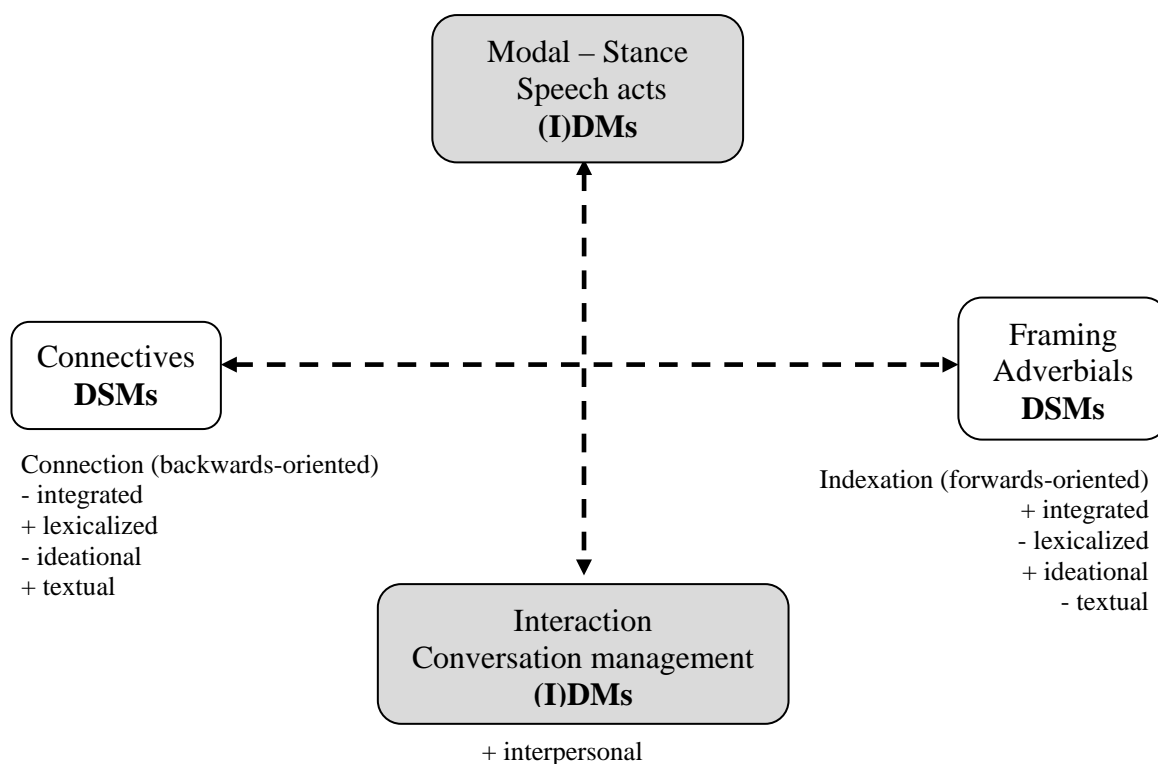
Modal – Stance
Speech acts
**(I)DMs**

Connectives
**DSMs**

Connection (backwards-oriented)
- integrated
+ lexicalized
- ideational
+ textual

Framing
Adverbials
**DSMs**

Indexation (forwards-oriented)
+ integrated
- lexicalized
+ ideational
- textual

Interaction
Conversation management
**(I)DMs**

+ interpersonal